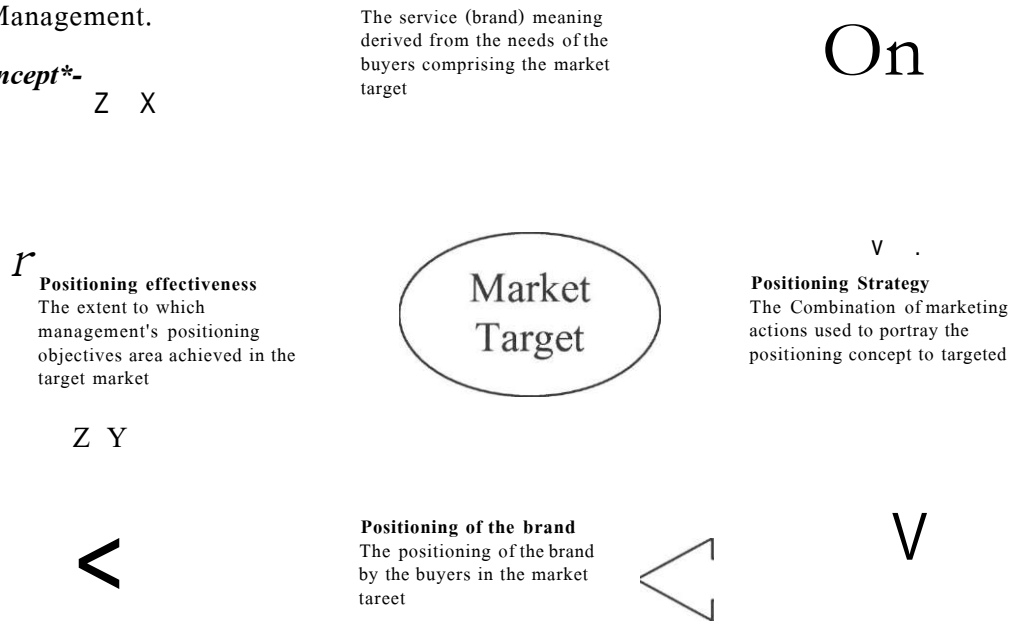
Management.

ncept*-

Z X

The service (brand) meaning derived from the needs of the buyers comprising the market target

On

r

Positioning effectiveness
The extent to which management's positioning objectives area achieved in the target market

Market Target

V .

Positioning Strategy
The Combination of marketing actions used to portray the positioning concept to targeted

Z Y

<

Positioning of the brand
The positioning of the brand by the buyers in the market tareet

V